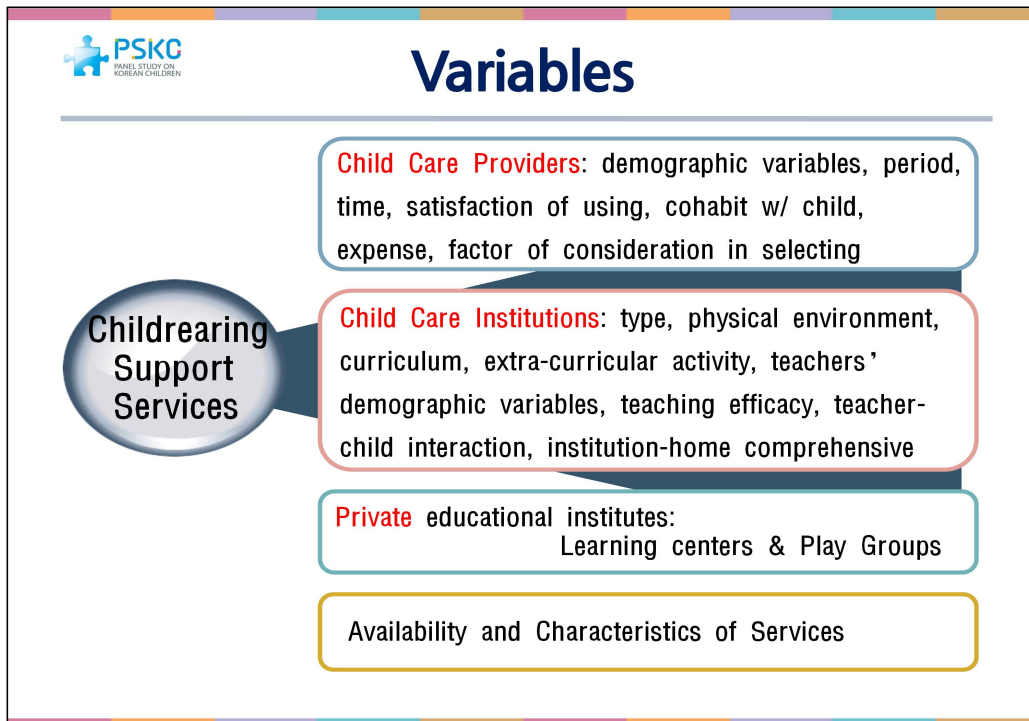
PSKC
PANEL STUDY ON KOREAN CHILDREN

Variables

Childrearing Support Services

Child Care Providers: demographic variables, period, time, satisfaction of using, cohabit w/ child, expense, factor of consideration in selecting

Child Care Institutions: type, physical environment, curriculum, extra-curricular activity, teachers' demographic variables, teaching efficacy, teacher-child interaction, institution-home comprehensive

Private educational institutes:
Learning centers & Play Groups

Availability and Characteristics of Services